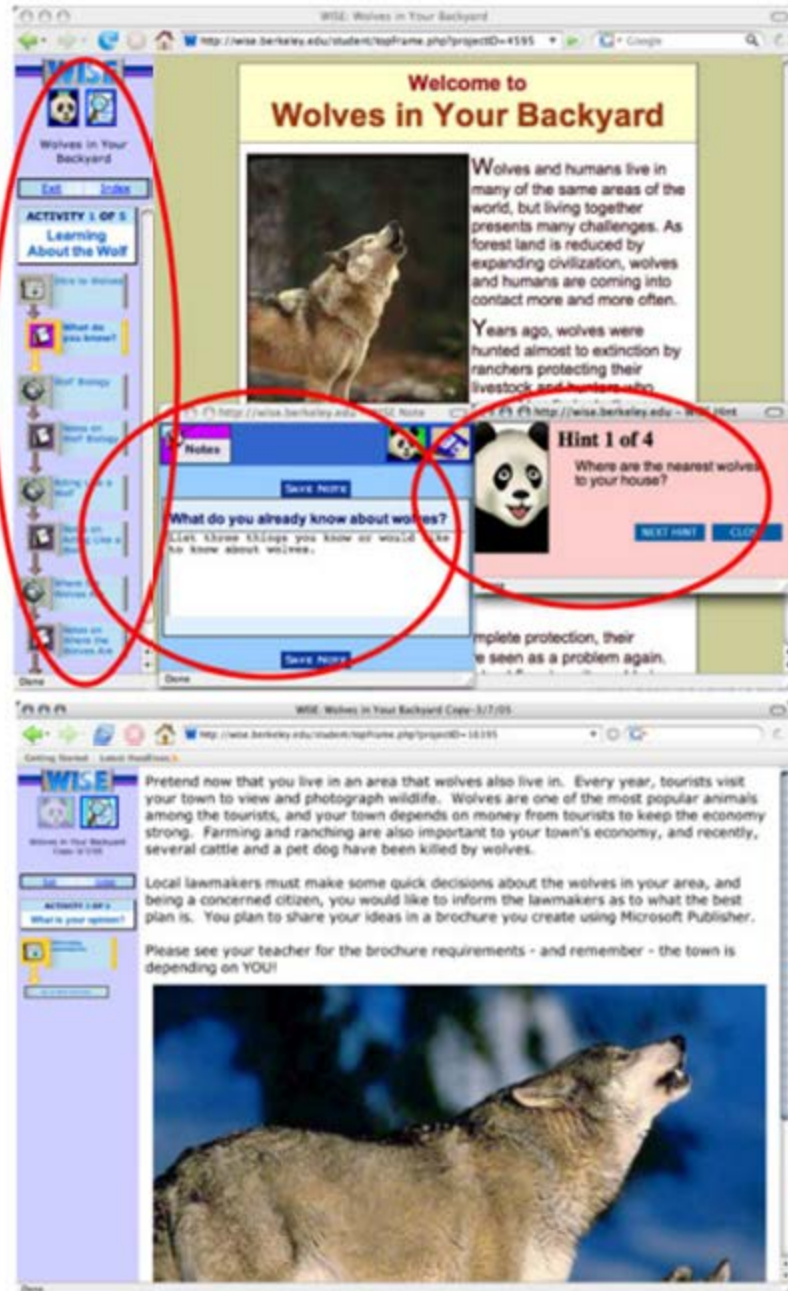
WISE: Wolves in Your Backyard

http://wise.berkeley.edu/student/topFrame.php?projectID=4595

Google

WISE

Wolves in Your Backyard

Exit Index

ACTIVITY 1 OF 5
Learning About the Wolf

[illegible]

What do you know?

Wolf Biology

Notes on Wolf Biology

Acting Like a Wolf

Notes on Acting Like a Wolf

Where the Wolves Are

Notes on Where the Wolves Are

Done

Welcome to
Wolves in Your Backyard

Wolves and humans live in many of the same areas of the world, but living together presents many challenges. As forest land is reduced by expanding civilization, wolves and humans are coming into contact more and more often.

Years ago, wolves were hunted almost to extinction by ranchers protecting their livestock and hunters who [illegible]

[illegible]mplete protection, their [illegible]e seen as a problem again.

http://wise.berkeley.edu - WISE Note

Notes

Save Note

What do you already know about wolves?

List three things you know or would like to know about wolves.

Save Note

Done

http://wise.berkeley.edu - WISE Hint

Hint 1 of 4

Where are the nearest wolves to your house?

NEXT HINT CLOSE

WISE: Wolves in Your Backyard Copy-3/7/05

http://wise.berkeley.edu/student/topFrame.php?projectID=16195

Getting Started Latest Headlines

WISE

Wolves in Your Backyard Copy-3/7/05

Exit Index

ACTIVITY 1 OF 1
What is your opinion?

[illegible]

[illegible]

Pretend now that you live in an area that wolves also live in. Every year, tourists visit your town to view and photograph wildlife. Wolves are one of the most popular animals among the tourists, and your town depends on money from tourists to keep the economy strong. Farming and ranching are also important to your town's economy, and recently, several cattle and a pet dog have been killed by wolves.

Local lawmakers must make some quick decisions about the wolves in your area, and being a concerned citizen, you would like to inform the lawmakers as to what the best plan is. You plan to share your ideas in a brochure you create using Microsoft Publisher.

Please see your teacher for the brochure requirements - and remember - the town is depending on YOU!

Done